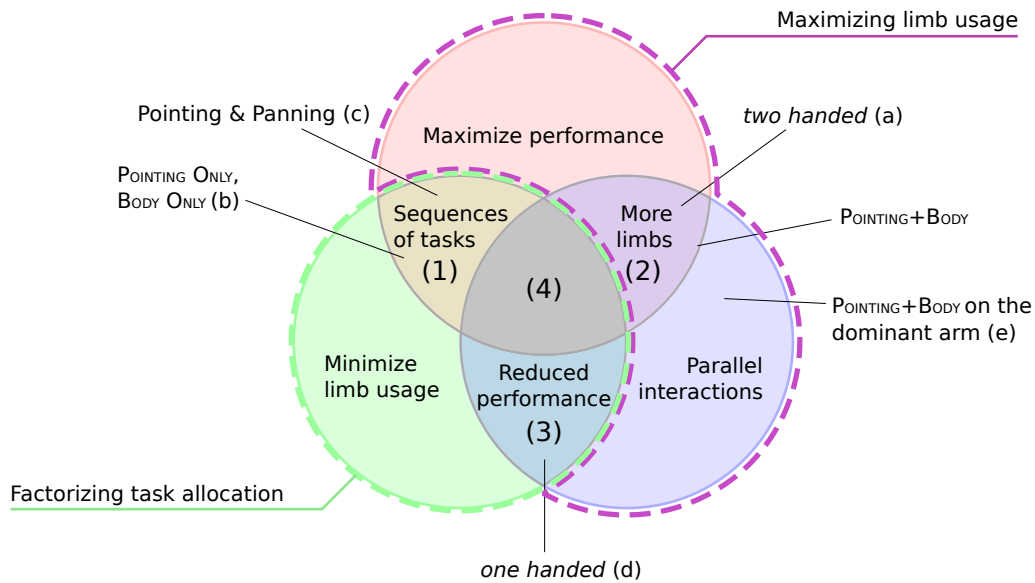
Maximizing limb usage

Pointing & Panning (c)

two handed (a)

Maximize performance

Pointing Only, Body Only (b)

Sequences of tasks (1)

More limbs (2)

Pointing+Body

(4)

Pointing+Body on the dominant arm (e)

Minimize limb usage

Reduced performance (3)

Parallel interactions

Factorizing task allocation

one handed (d)